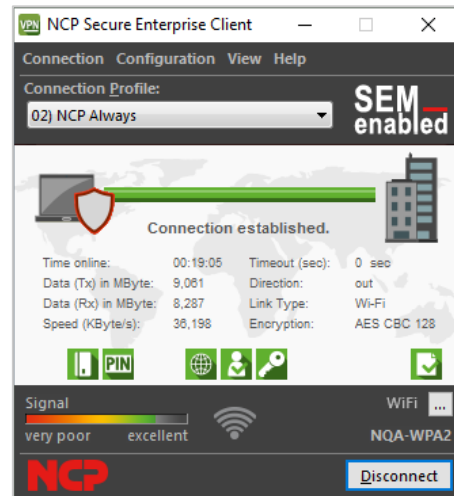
VPN NCP Secure Enterprise Client

Connection Configuration View Help

Connection Profile:

02) NCP Always

SEM enabled

Connection established.

| | | | |
|---|---|---|---|
| Time online: | 00:19:05 | Timeout (sec): | 0 sec |
| Data (Tx) in MByte: | 9,061 | Direction: | out |
| Data (Rx) in MByte: | 8,287 | Link Type: | Wi-Fi |
| Speed (KByte/s): | 36,198 | Encryption: | AES CBC 128 |

PIN

Signal

very poor excellent

WiFi ...

NQA-WPA2

NCP

Disconnect